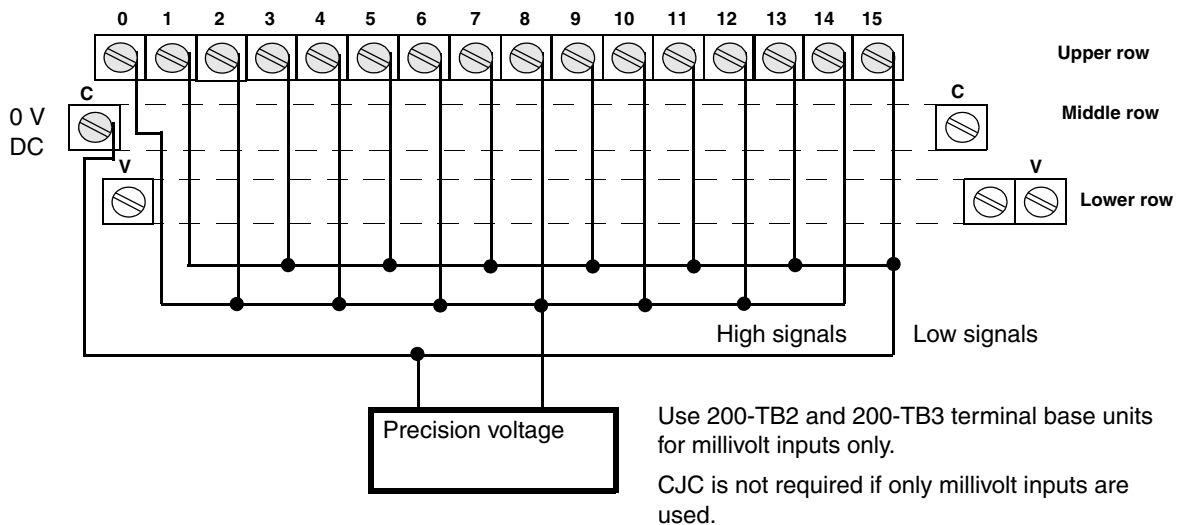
0 1 2 3 4 5 6 7 8 9 10 11 12 13 14 15

Upper row

C

C

0 V DC

Middle row

V

V

Lower row

High signals

Low signals

Precision voltage

Use 200-TB2 and 200-TB3 terminal base units for millivolt inputs only.

CJC is not required if only millivolt inputs are used.